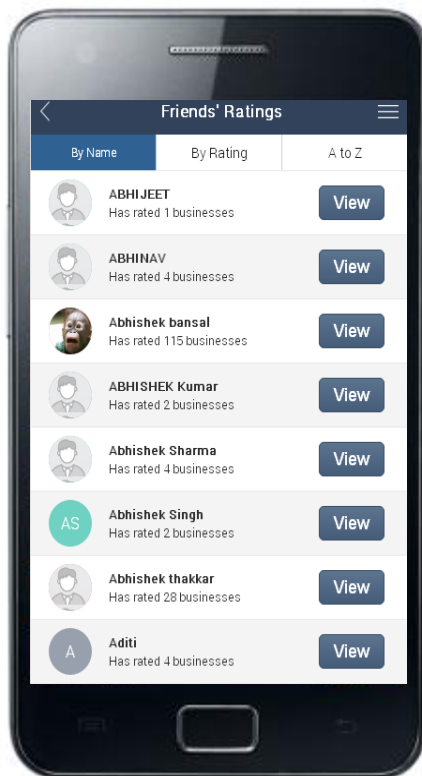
Friends' Ratings

By Name
By Rating
A to Z

ABHIJEET
Has rated 1 businesses
View

ABHINAV
Has rated 4 businesses
View

Abhishek bansal
Has rated 115 businesses
View

ABHISHEK Kumar
Has rated 2 businesses
View

Abhishek Sharma
Has rated 4 businesses
View

AS
Abhishek Singh
Has rated 2 businesses
View

Abhishek thakkar
Has rated 28 businesses
View

A
Aditi
Has rated 4 businesses
View